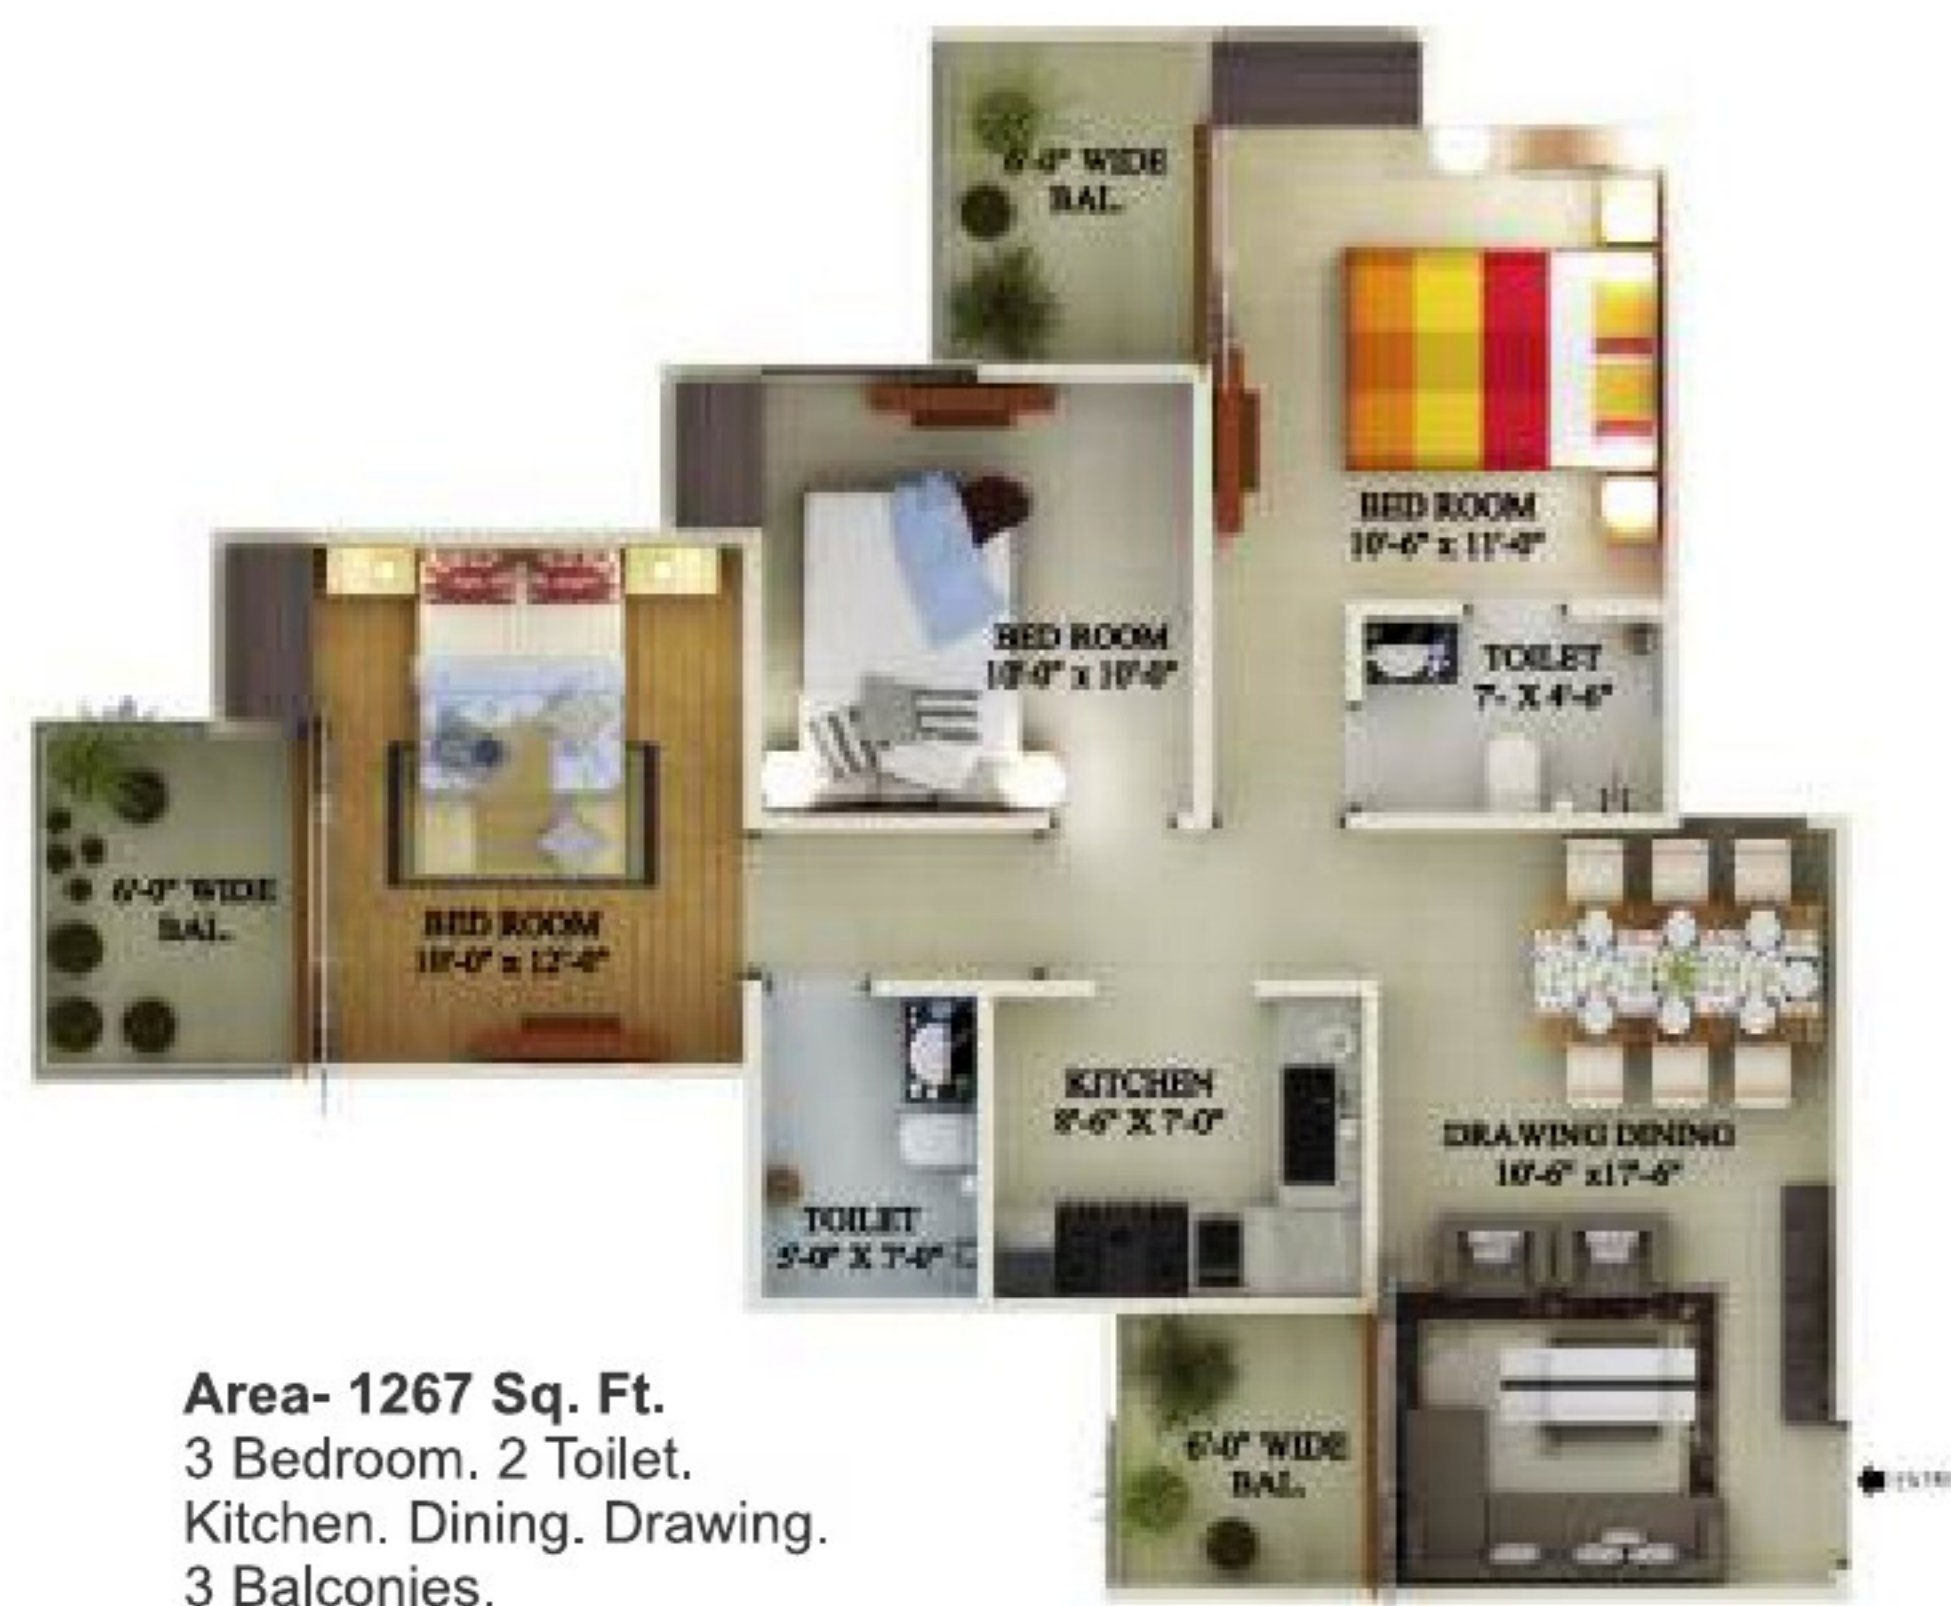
6'-0" WIDE BAL.

BED ROOM
10'-6" x 11'-0"

BED ROOM
10'-0" x 10'-0"

TOILET
7'- X 4'-6"

6'-0" WIDE BAL.

BED ROOM
10'-0" x 12'-0"

KITCHEN
8'-6" X 7-0"

DRAWING DINING
10'-6" x17'-6"

TOILET
5'-0" X 7-0"

6'-0" WIDE BAL.

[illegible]

Area- 1267 Sq. Ft.
3 Bedroom. 2 Toilet.
Kitchen. Dining. Drawing.
3 Balconies.